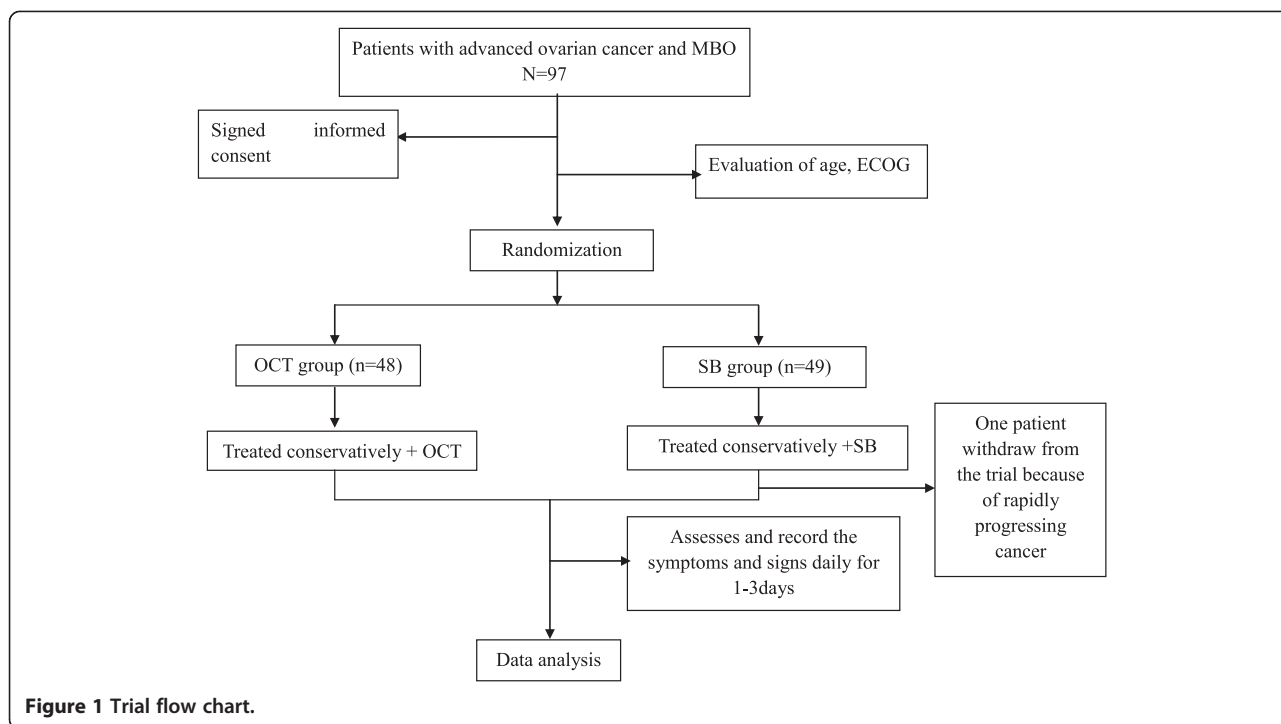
Patients with advanced ovarian cancer and MBO N=97

Signed informed consent

Evaluation of age, ECOG

Randomization

OCT group (n=48)

SB group (n=49)

Treated conservatively + OCT

Treated conservatively +SB

One patient withdraw from the trial because of rapidly progressing cancer

Assesses and record the symptoms and signs daily for 1-3days

Data analysis

Figure 1 Trial flow chart.